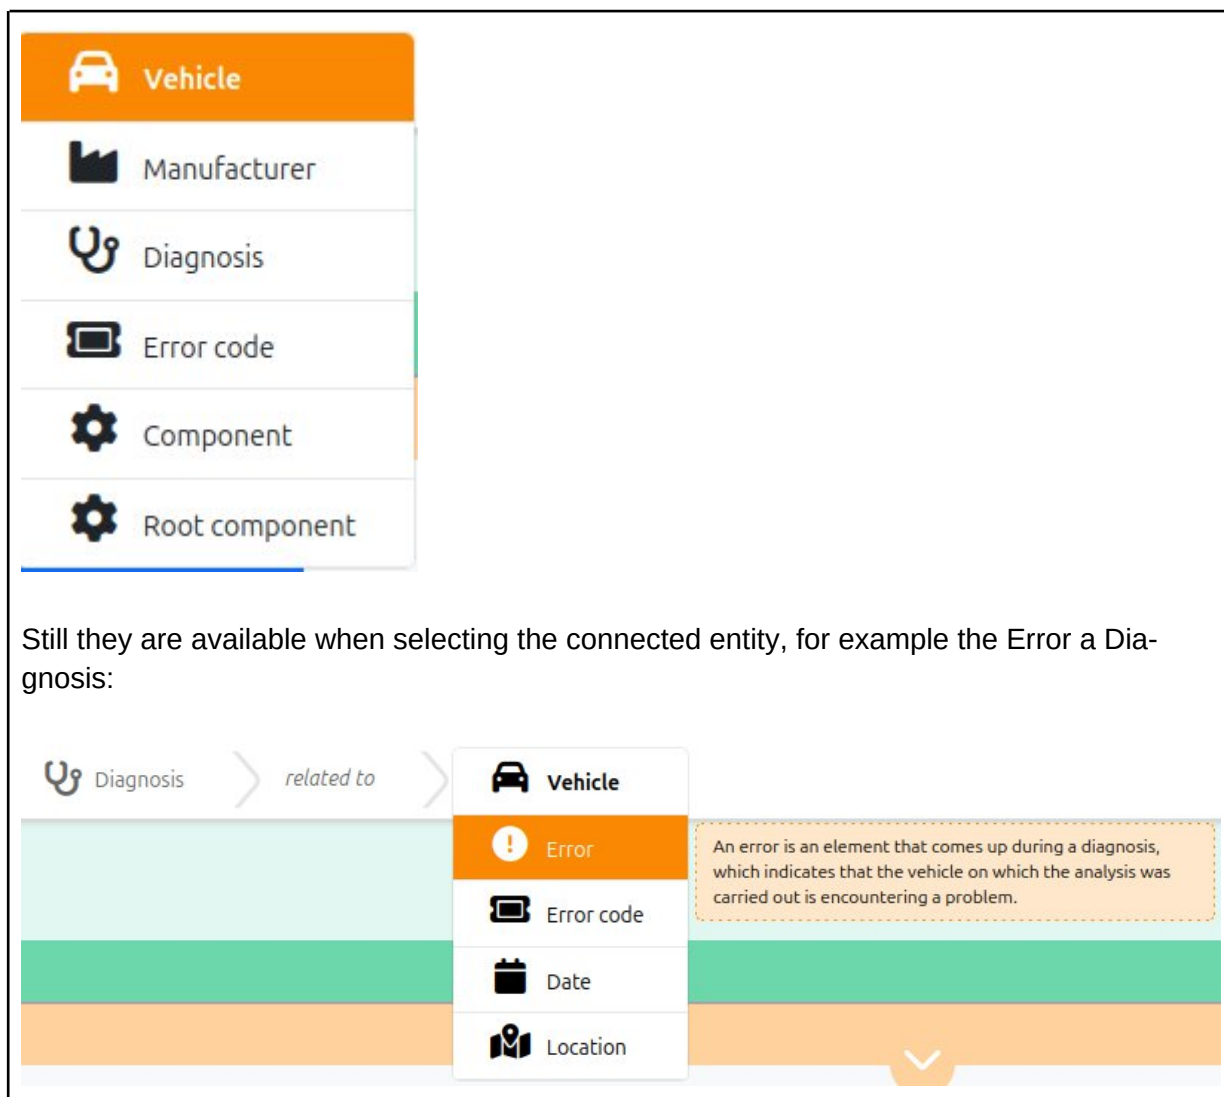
Vehicle
Manufacturer
Diagnosis
Error code
Component
Root component

Still they are available when selecting the connected entity, for example the Error a Diagnosis:

Diagnosis
related to
Vehicle
Error
Error code
Date
Location

An error is an element that comes up during a diagnosis, which indicates that the vehicle on which the analysis was carried out is encountering a problem.